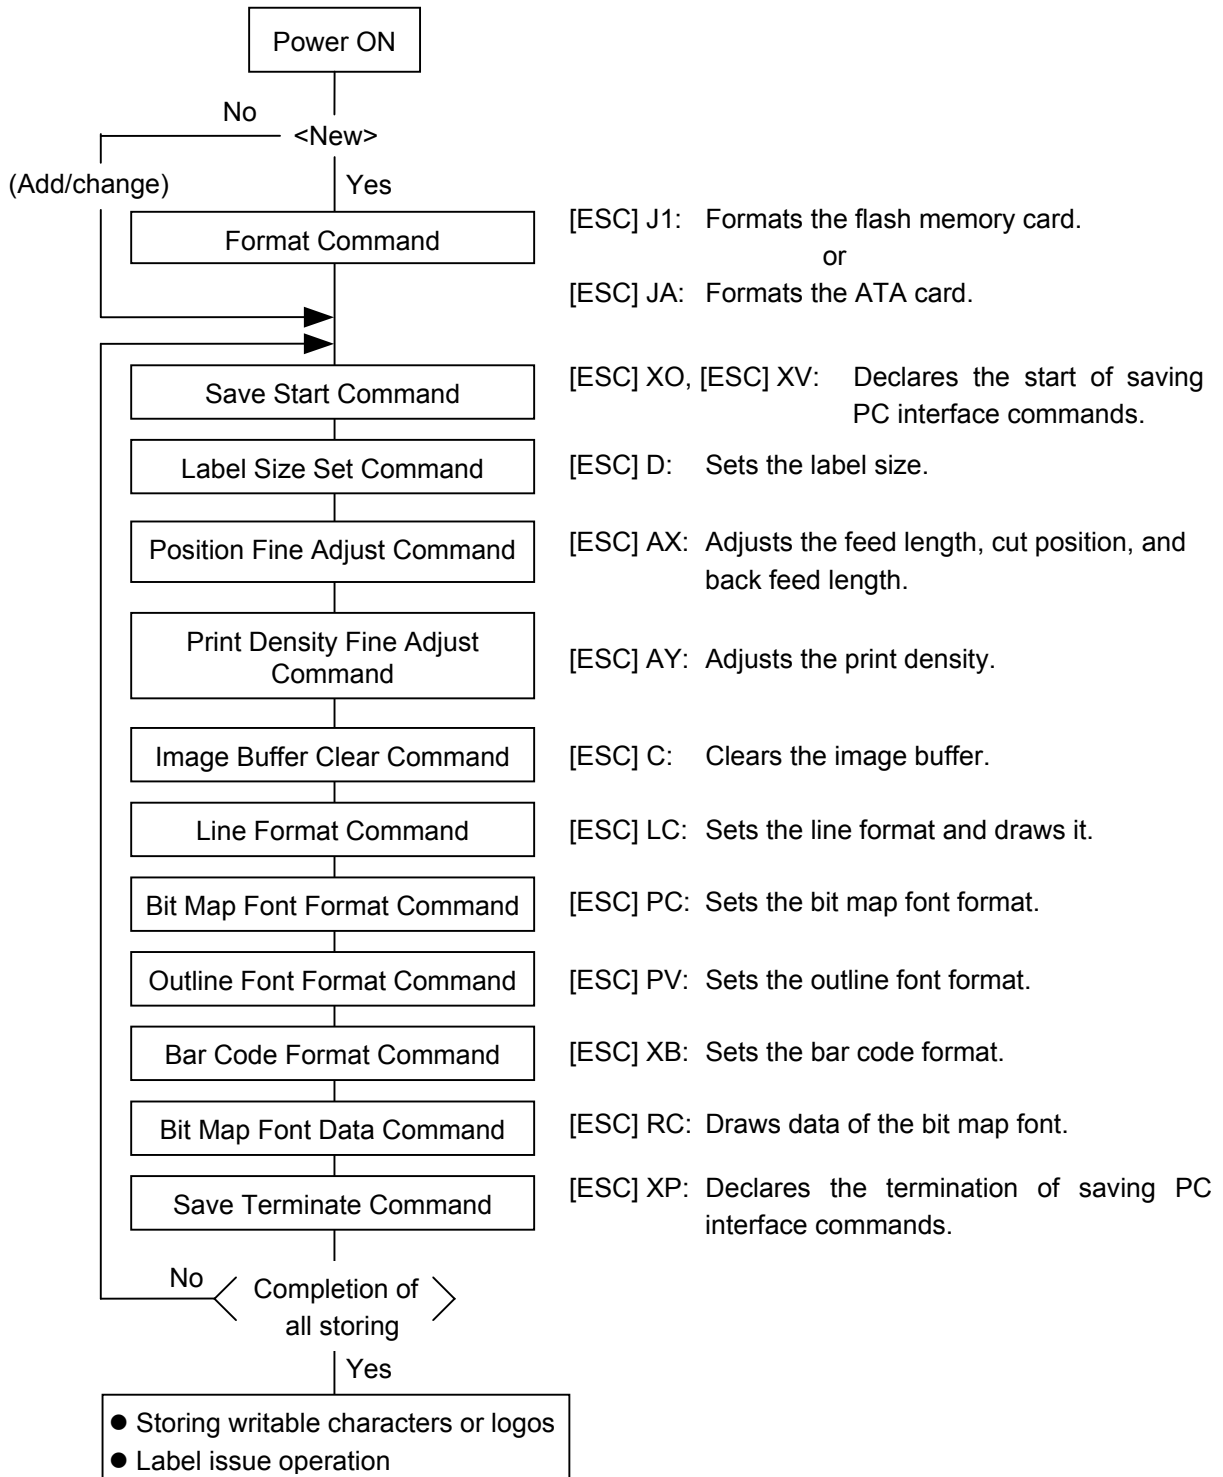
Power ON

No

<New>

(Add/change)

Yes

Format Command

[ESC] J1: Formats the flash memory card.
or
[ESC] JA: Formats the ATA card.

Save Start Command

[ESC] XO, [ESC] XV: Declares the start of saving PC interface commands.

Label Size Set Command

[ESC] D: Sets the label size.

Position Fine Adjust Command

[ESC] AX: Adjusts the feed length, cut position, and back feed length.

Print Density Fine Adjust Command

[ESC] AY: Adjusts the print density.

Image Buffer Clear Command

[ESC] C: Clears the image buffer.

Line Format Command

[ESC] LC: Sets the line format and draws it.

Bit Map Font Format Command

[ESC] PC: Sets the bit map font format.

Outline Font Format Command

[ESC] PV: Sets the outline font format.

Bar Code Format Command

[ESC] XB: Sets the bar code format.

Bit Map Font Data Command

[ESC] RC: Draws data of the bit map font.

Save Terminate Command

[ESC] XP: Declares the termination of saving PC interface commands.

No

Completion of all storing

Yes

● Storing writable characters or logos
● Label issue operation